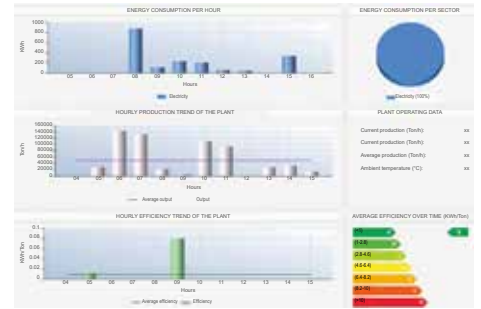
ENERGY CONSUMPTION PER HOUR

1000
800
600
400
200
0

KWh

05 06 07 08 09 10 11 12 13 14 15 16

Hours

Electricity

ENERGY CONSUMPTION PER SECTOR

Electricity (100%)

HOURLY PRODUCTION TREND OF THE PLANT

160000
140000
120000
100000
80000
60000
40000
20000
0

Ton/h

04 05 06 07 08 09 10 11 12 13 14 15

Hours

Average output Output

PLANT OPERATING DATA

Current production (Ton/h): xx

Current production (Ton/h): xx

Average production (Ton/h): xx

Ambient temperature (°C): xx

HOURLY EFFICIENCY TREND OF THE PLANT

0.1
0.08
0.06
0.04
0.02
0

KWh/Ton

04 05 06 07 08 09 10 11 12 13 14 15

Hours

Average efficiency Efficiency

AVERAGE EFFICIENCY OVER TIME (KWh/Ton)

(<1)
(1-2.8)
(2.8-4.0)
(4.0-4.4)
(4.4-5.2)
(5.2-6.0)
(>6)